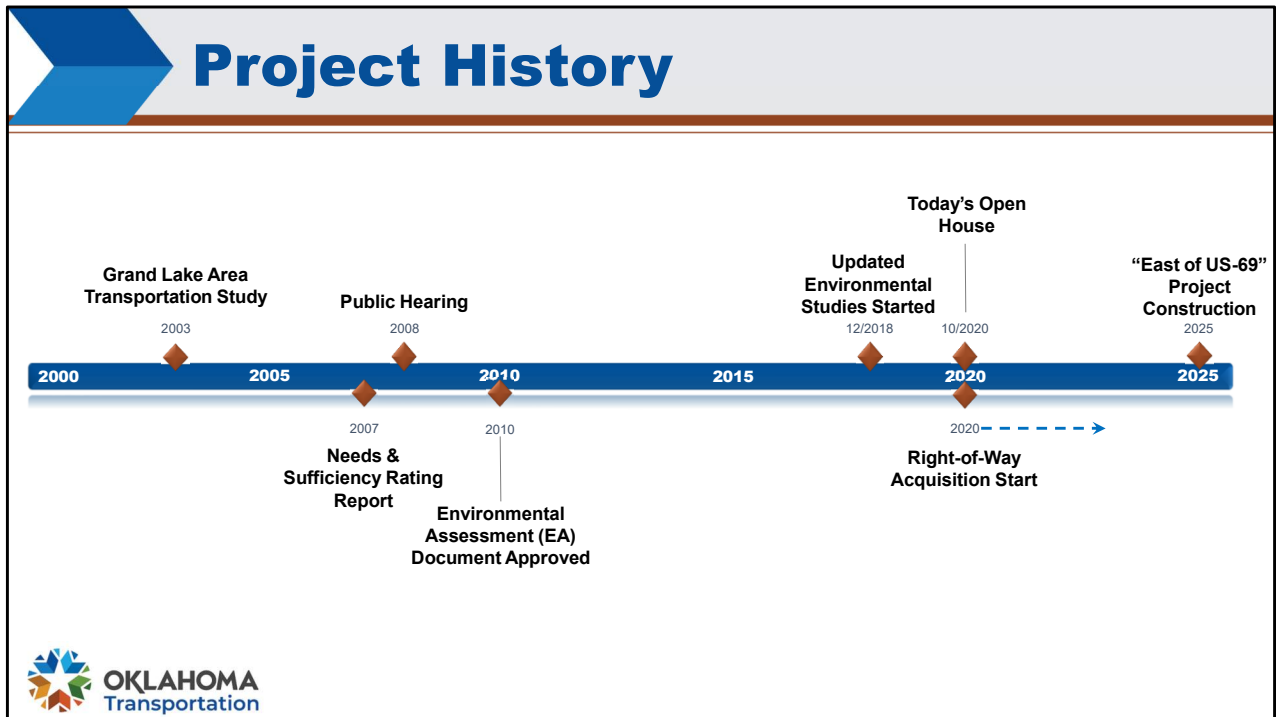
Project History

Grand Lake Area Transportation Study
2003

Public Hearing
2008

Updated Environmental Studies Started
12/2018

Today's Open House
10/2020

"East of US-69" Project Construction
2025

2000 2005 2010 2015 2020 2025

2007
Needs & Sufficiency Rating Report

2010
Environmental Assessment (EA) Document Approved

2020
Right-of-Way Acquisition Start

OKLAHOMA Transportation